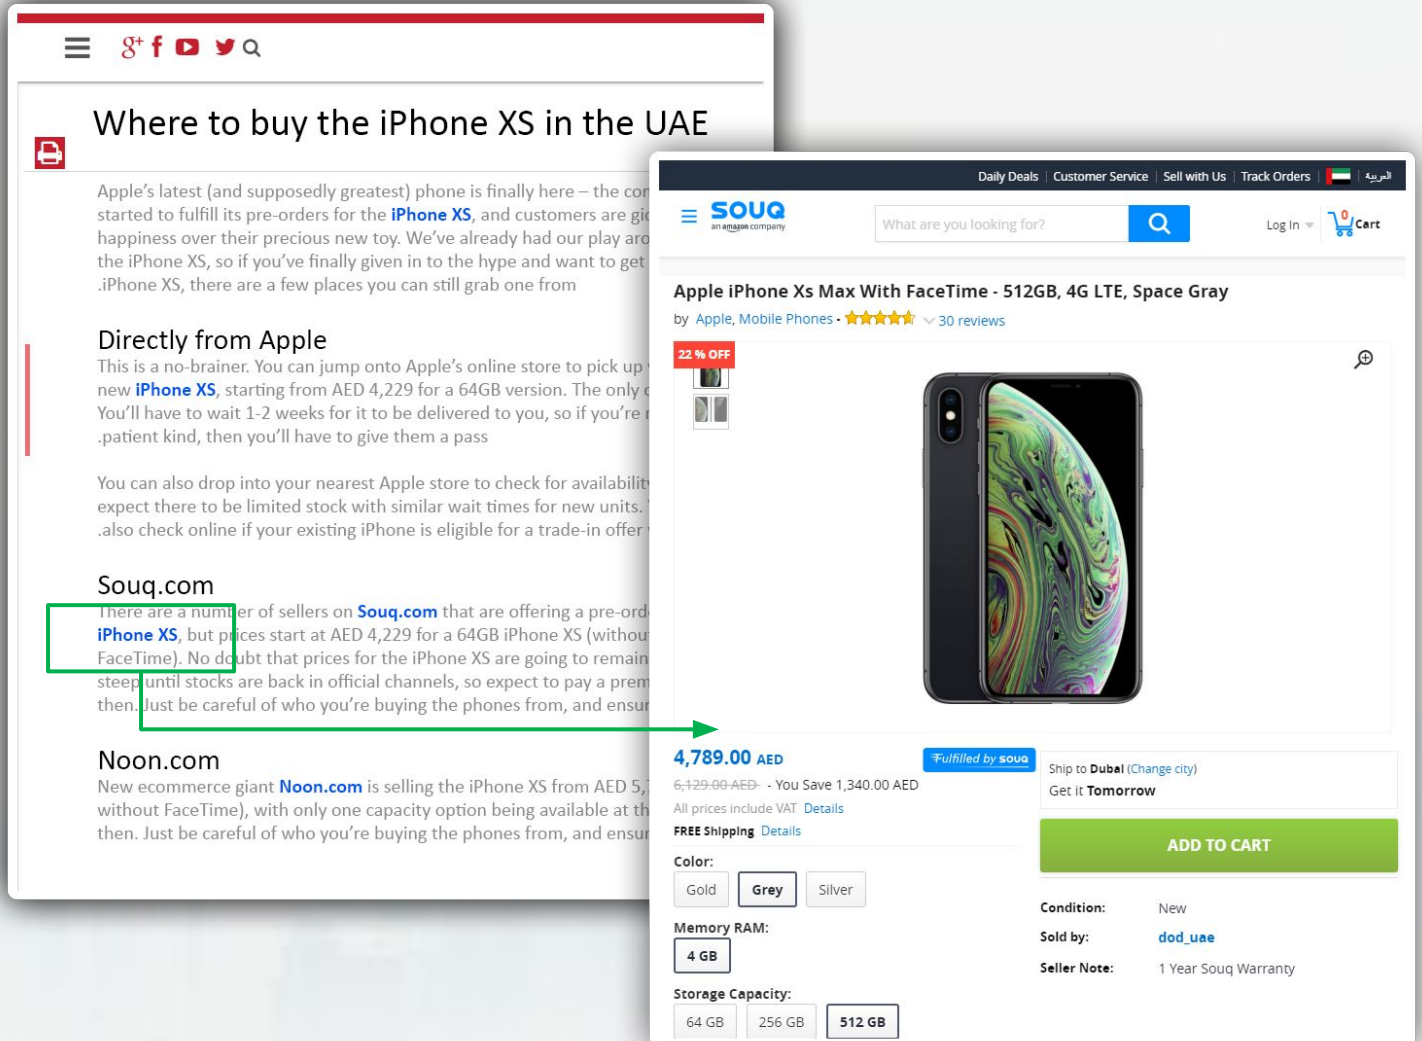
Where to buy the iPhone XS in the UAE

Apple's latest (and supposedly greatest) phone is finally here – the com started to fulfill its pre-orders for the iPhone XS, and customers are gi happiness over their precious new toy. We've already had our play aro the iPhone XS, so if you've finally given in to the hype and want to get .iPhone XS, there are a few places you can still grab one from

Directly from Apple

This is a no-brainer. You can jump onto Apple's online store to pick up new iPhone XS, starting from AED 4,229 for a 64GB version. The only You'll have to wait 1-2 weeks for it to be delivered to you, so if you're .patient kind, then you'll have to give them a pass

You can also drop into your nearest Apple store to check for availabilit expect there to be limited stock with similar wait times for new units. .also check online if your existing iPhone is eligible for a trade-in offer

Souq.com

There are a number of sellers on Souq.com that are offering a pre-ord iPhone XS, but prices start at AED 4,229 for a 64GB iPhone XS (withou FaceTime). No doubt that prices for the iPhone XS are going to remain steep until stocks are back in official channels, so expect to pay a prem then. Just be careful of who you're buying the phones from, and ensu

Noon.com

New ecommerce giant Noon.com is selling the iPhone XS from AED 5, without FaceTime), with only one capacity option being available at th then. Just be careful of who you're buying the phones from, and ensu

Daily Deals | Customer Service | Sell with Us | Track Orders | العربية

SOUQ
an amazon company

What are you looking for?

Log In
0 Cart

Apple iPhone Xs Max With FaceTime - 512GB, 4G LTE, Space Gray
by Apple, Mobile Phones · 30 reviews

22 % OFF

4,789.00 AED
6,129.00 AED - You Save 1,340.00 AED
All prices include VAT Details
FREE Shipping Details

Fulfilled by souq

Ship to Dubai (Change city)
Get it Tomorrow

ADD TO CART

Color:
Gold | Grey | Silver

Memory RAM:
4 GB

Storage Capacity:
64 GB | 256 GB | 512 GB

Condition: New
Sold by: dod_uae
Seller Note: 1 Year Souq Warranty